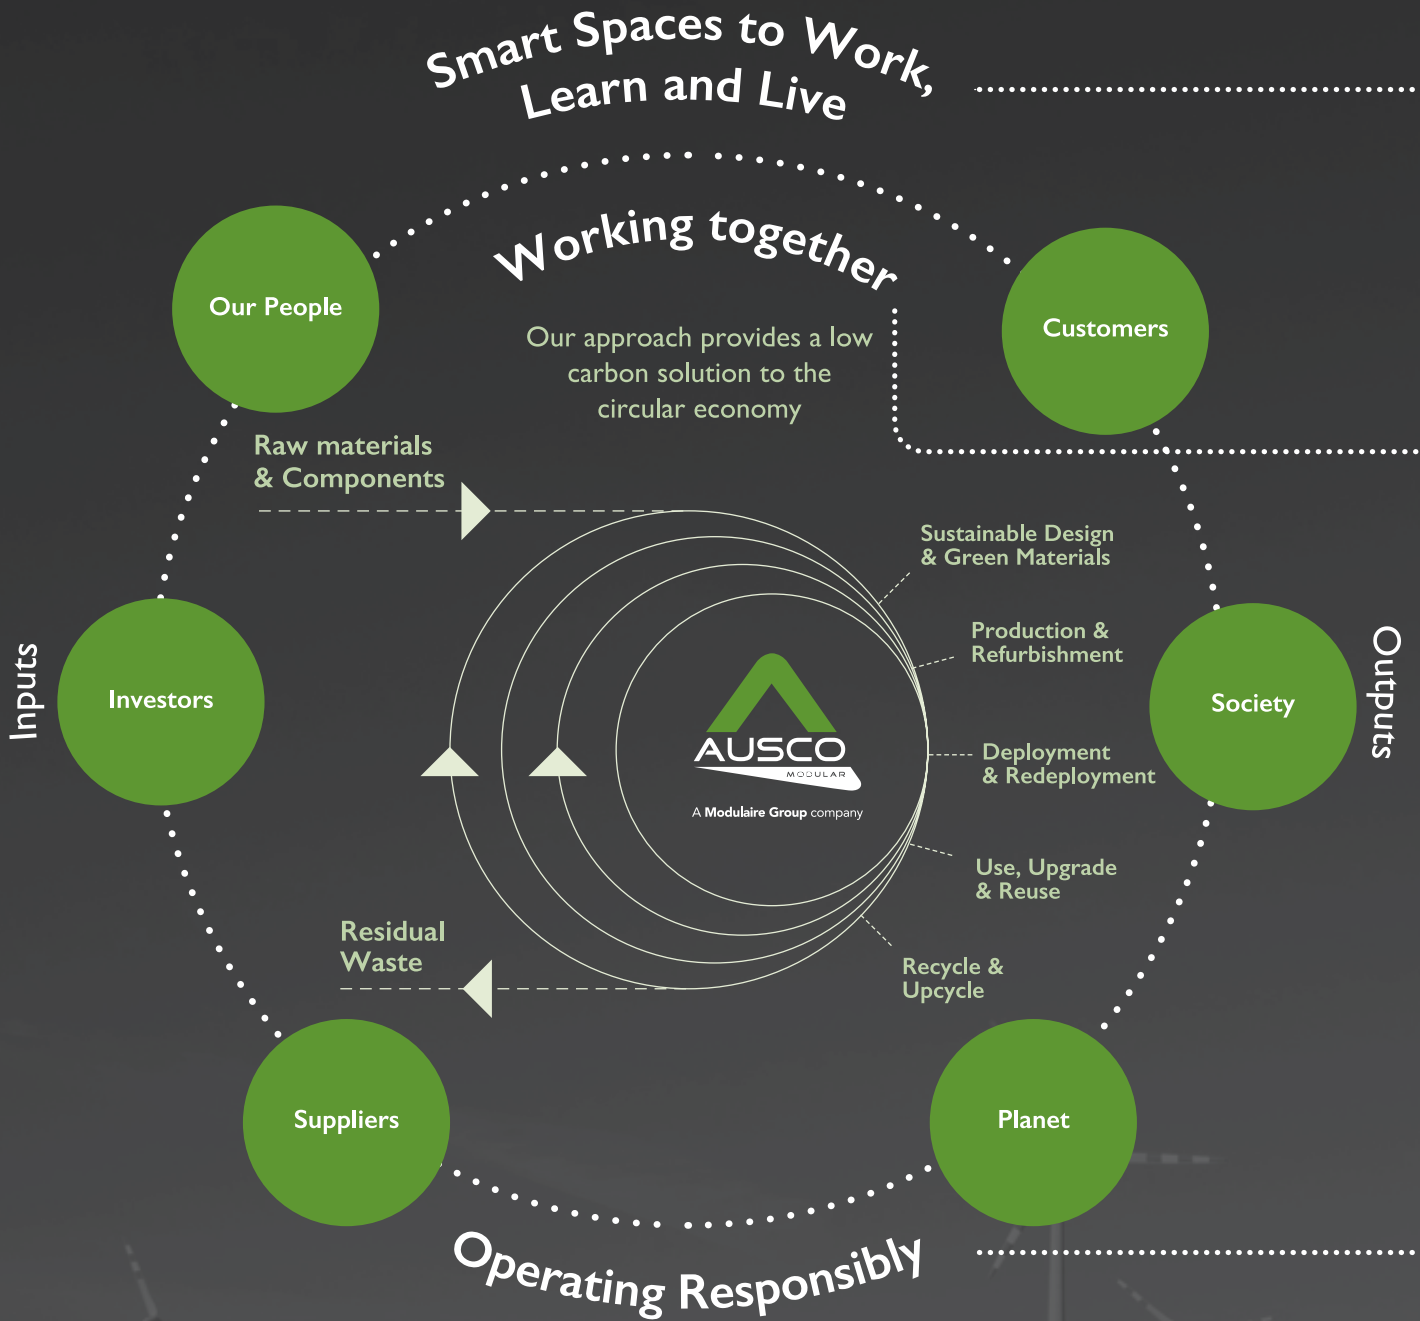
Smart Spaces to Work, Learn and Live

Working together

Our approach provides a low carbon solution to the circular economy

Our People

Customers

Raw materials & Components

Sustainable Design & Green Materials

Production & Refurbishment

Inputs

Investors

AUSCO
MODULAR
A Modulaire Group company

Deployment & Redeployment

Society

Outputs

Use, Upgrade & Reuse

Residual Waste

Recycle & Upcycle

Suppliers

Planet

Operating Responsibly